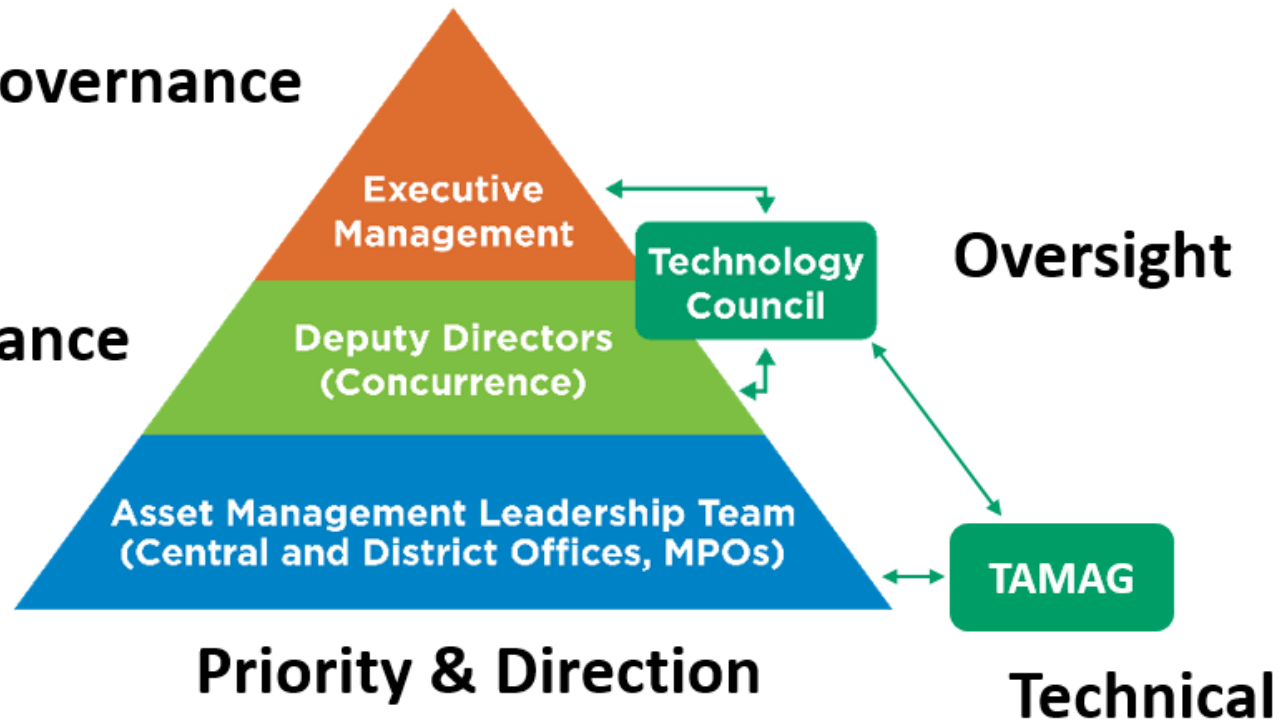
overnance

Executive Management

Technology Council

Oversight

ance

Deputy Directors (Concurrence)

Asset Management Leadership Team (Central and District Offices, MPOs)

TAMAG

Priority & Direction

Technical